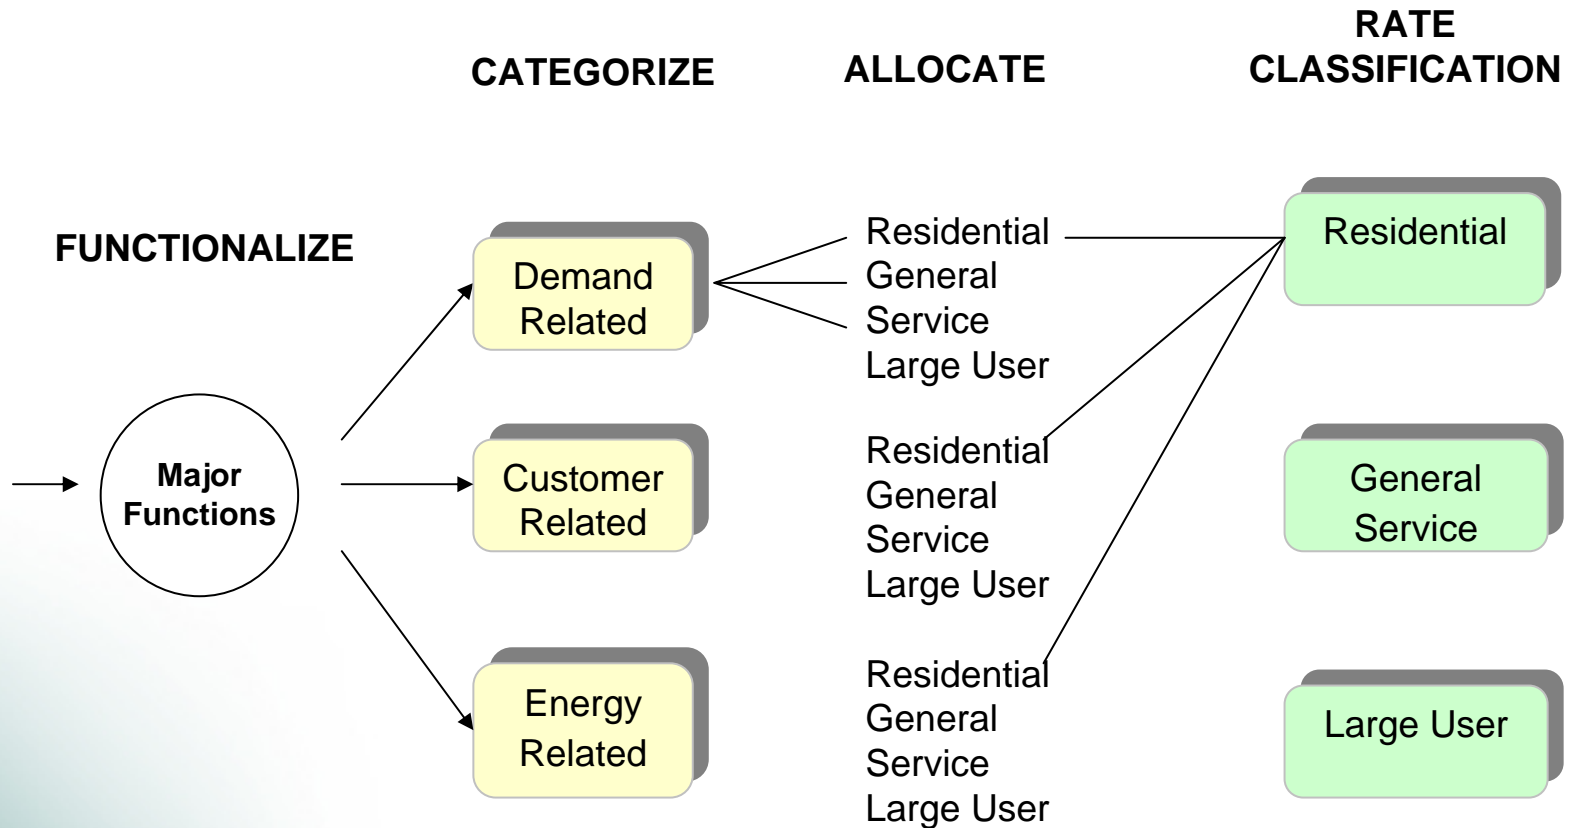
CATEGORIZE

ALLOCATE

RATE CLASSIFICATION

FUNCTIONALIZE

Major Functions

Demand Related

Customer Related

Energy Related

Residential
General Service
Large User

Residential
General Service
Large User

Residential
General Service
Large User

Residential

General Service

Large User